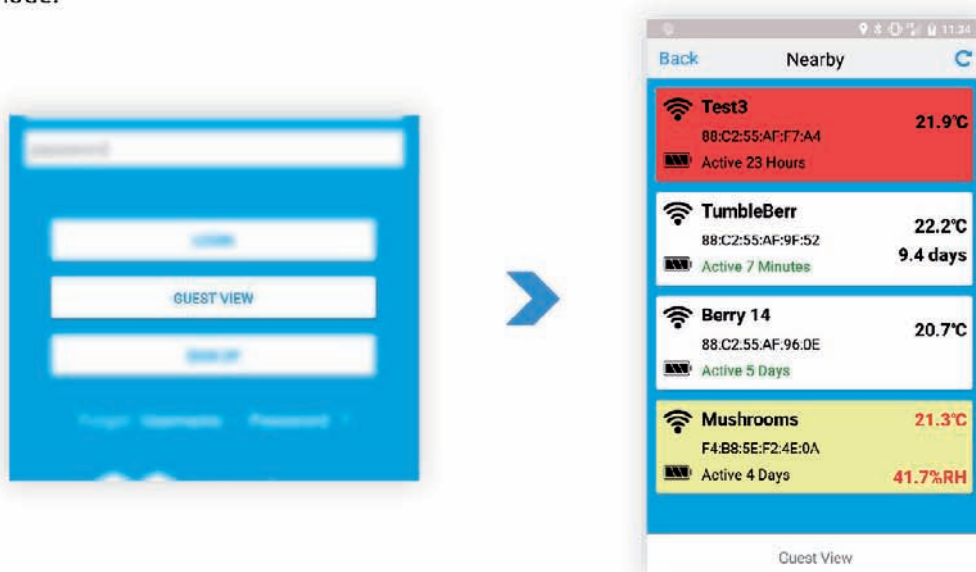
mode.

GUEST VIEW

11:34
Back Nearby

Test3
88:C2:55:AF:F7:A4
Active 23 Hours
21.9℃

TumbleBerr
88:C2:55:AF:9F:52
Active 7 Minutes
22.2℃
9.4 days

Berry 14
88:C2:55:AF:96:0E
Active 5 Days
20.7℃

Mushrooms
F4:B8:5E:F2:4E:0A
Active 4 Days
21.3℃
41.7%RH

Guest View